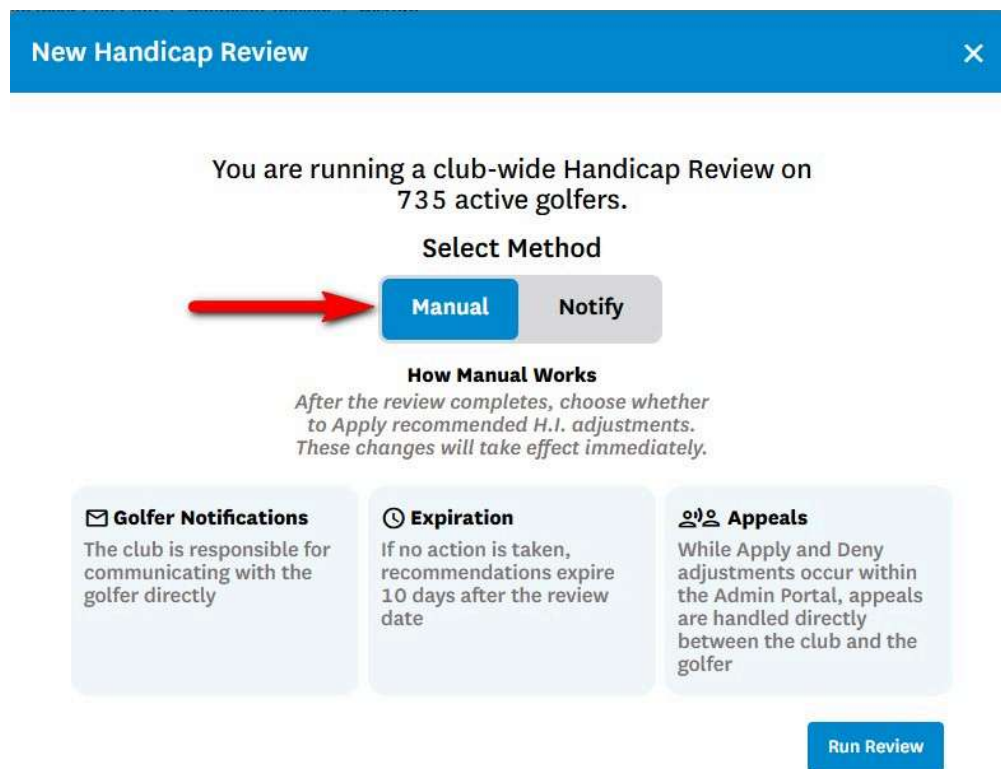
New Handicap Review

×

You are running a club-wide Handicap Review on 735 active golfers.

Select Method

Manual

Notify

How Manual Works

After the review completes, choose whether to Apply recommended H.I. adjustments. These changes will take effect immediately.

Golfer Notifications

The club is responsible for communicating with the golfer directly

Expiration

If no action is taken, recommendations expire 10 days after the review date

Appeals

While Apply and Deny adjustments occur within the Admin Portal, appeals are handled directly between the club and the golfer

Run Review